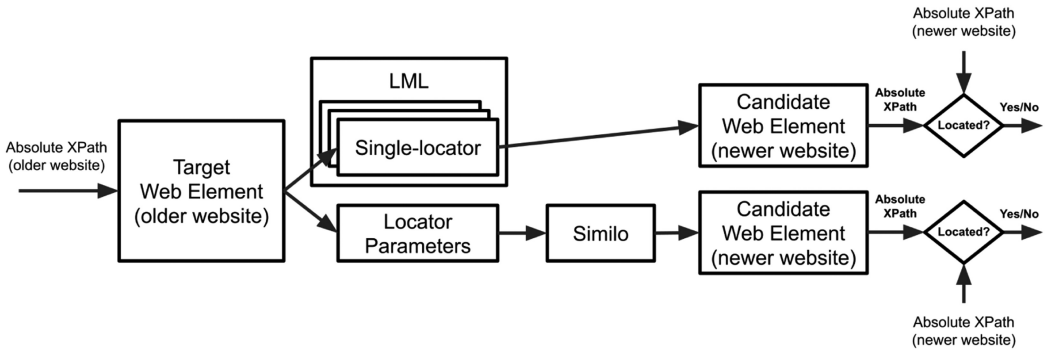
Absolute XPath (older website)

Target Web Element (older website)

LML

Single-locator

Locator Parameters

Similo

Candidate Web Element (newer website)

Absolute XPath

Absolute XPath (newer website)

Located?

Yes/No

Candidate Web Element (newer website)

Absolute XPath

Located?

Yes/No

Absolute XPath (newer website)